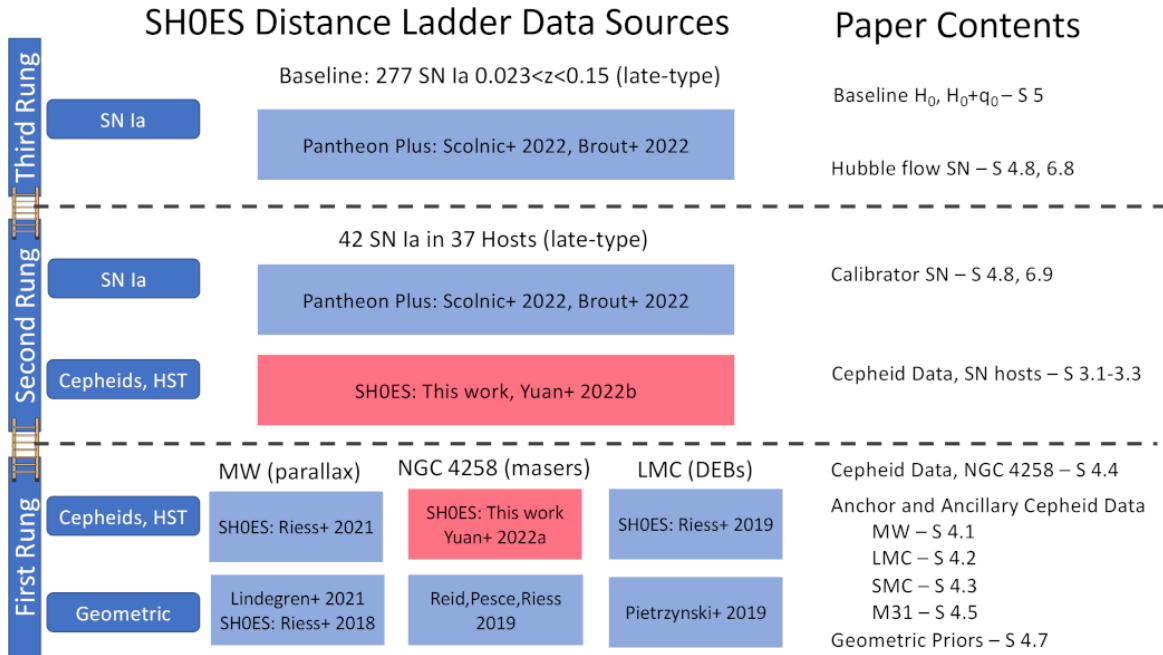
SH0ES Distance Ladder Data Sources

Paper Contents

Third Rung

Baseline: 277 SN Ia 0.023<z<0.15 (late-type)

SN Ia

Pantheon Plus: Scolnic+ 2022, Brout+ 2022

Baseline $H_0$, $H_0$+$q_0$ – S 5

Hubble flow SN – S 4.8, 6.8

Second Rung

42 SN Ia in 37 Hosts (late-type)

SN Ia

Pantheon Plus: Scolnic+ 2022, Brout+ 2022

Calibrator SN – S 4.8, 6.9

Cepheids, HST

SH0ES: This work, Yuan+ 2022b

Cepheid Data, SN hosts – S 3.1-3.3

First Rung

MW (parallax)

NGC 4258 (masers)

LMC (DEBs)

Cepheid Data, NGC 4258 – S 4.4

Cepheids, HST

SH0ES: Riess+ 2021

SH0ES: This work Yuan+ 2022a

SH0ES: Riess+ 2019

Anchor and Ancillary Cepheid Data
MW – S 4.1
LMC – S 4.2
SMC – S 4.3
M31 – S 4.5

Geometric

Lindegren+ 2021 SH0ES: Riess+ 2018

Reid,Pesce,Riess 2019

Pietrzynski+ 2019

Geometric Priors – S 4.7